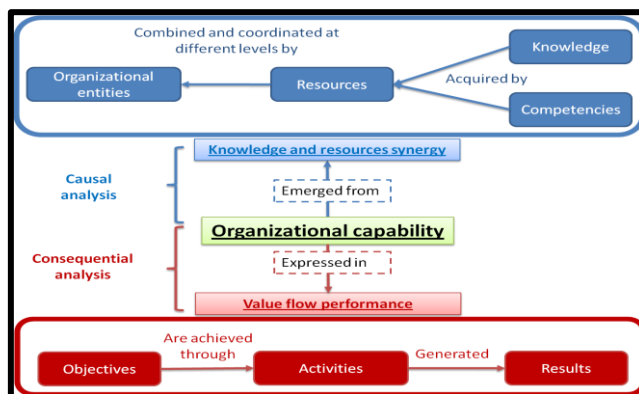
Combined and coordinated at different levels by

Knowledge

Organizational entities

Resources

Acquired by

Competencies

Causal analysis

Knowledge and resources synergy

Emerged from

Organizational capability

Consequential analysis

Expressed in

Value flow performance

Objectives

Are achieved through

Activities

Generated

Results